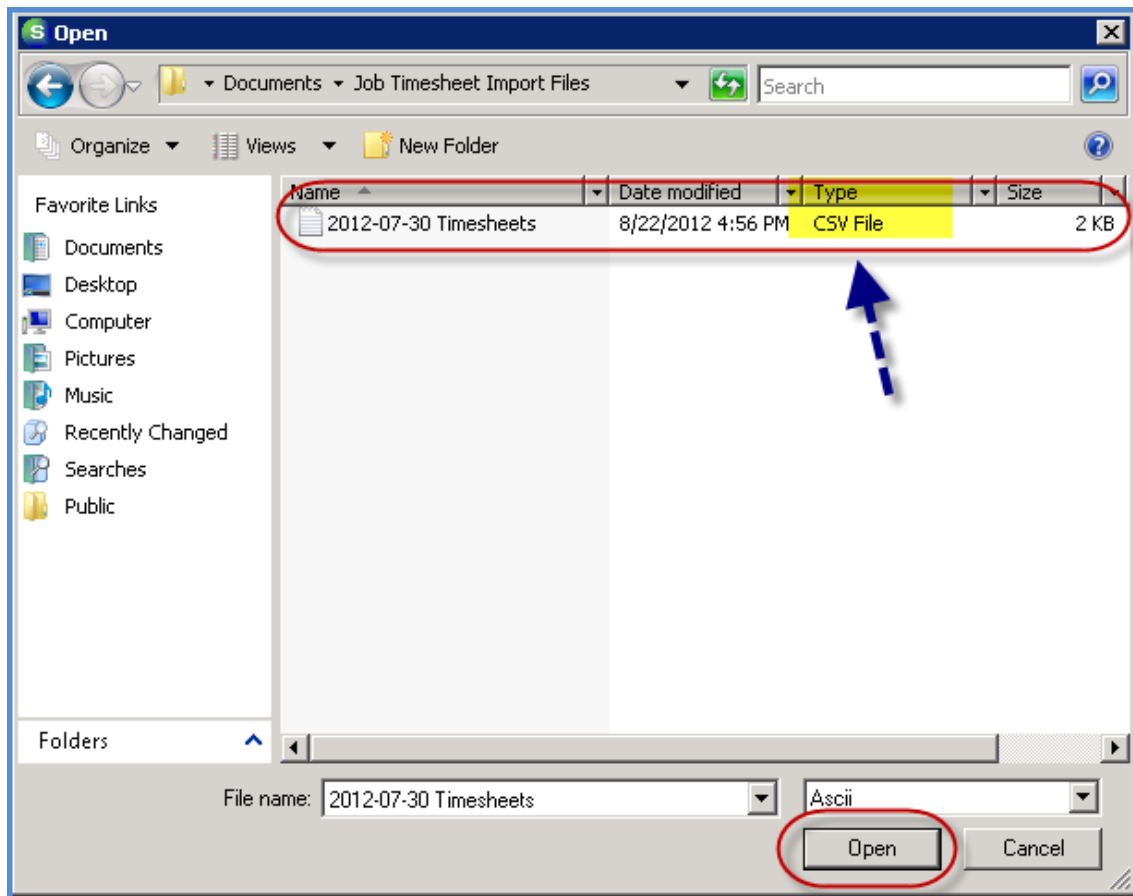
S Open

Documents ▸ Job Timesheet Import Files

Search

Organize ▾ Views ▾ New Folder

Favorite Links

Documents
Desktop
Computer
Pictures
Music
Recently Changed
Searches
Public

Folders

| Name | Date modified | Type | Size |
|---|---|---|---|
| 2012-07-30 Timesheets | 8/22/2012 4:56 PM | CSV File | 2 KB |

File name: 2012-07-30 Timesheets

Ascii

Open

Cancel